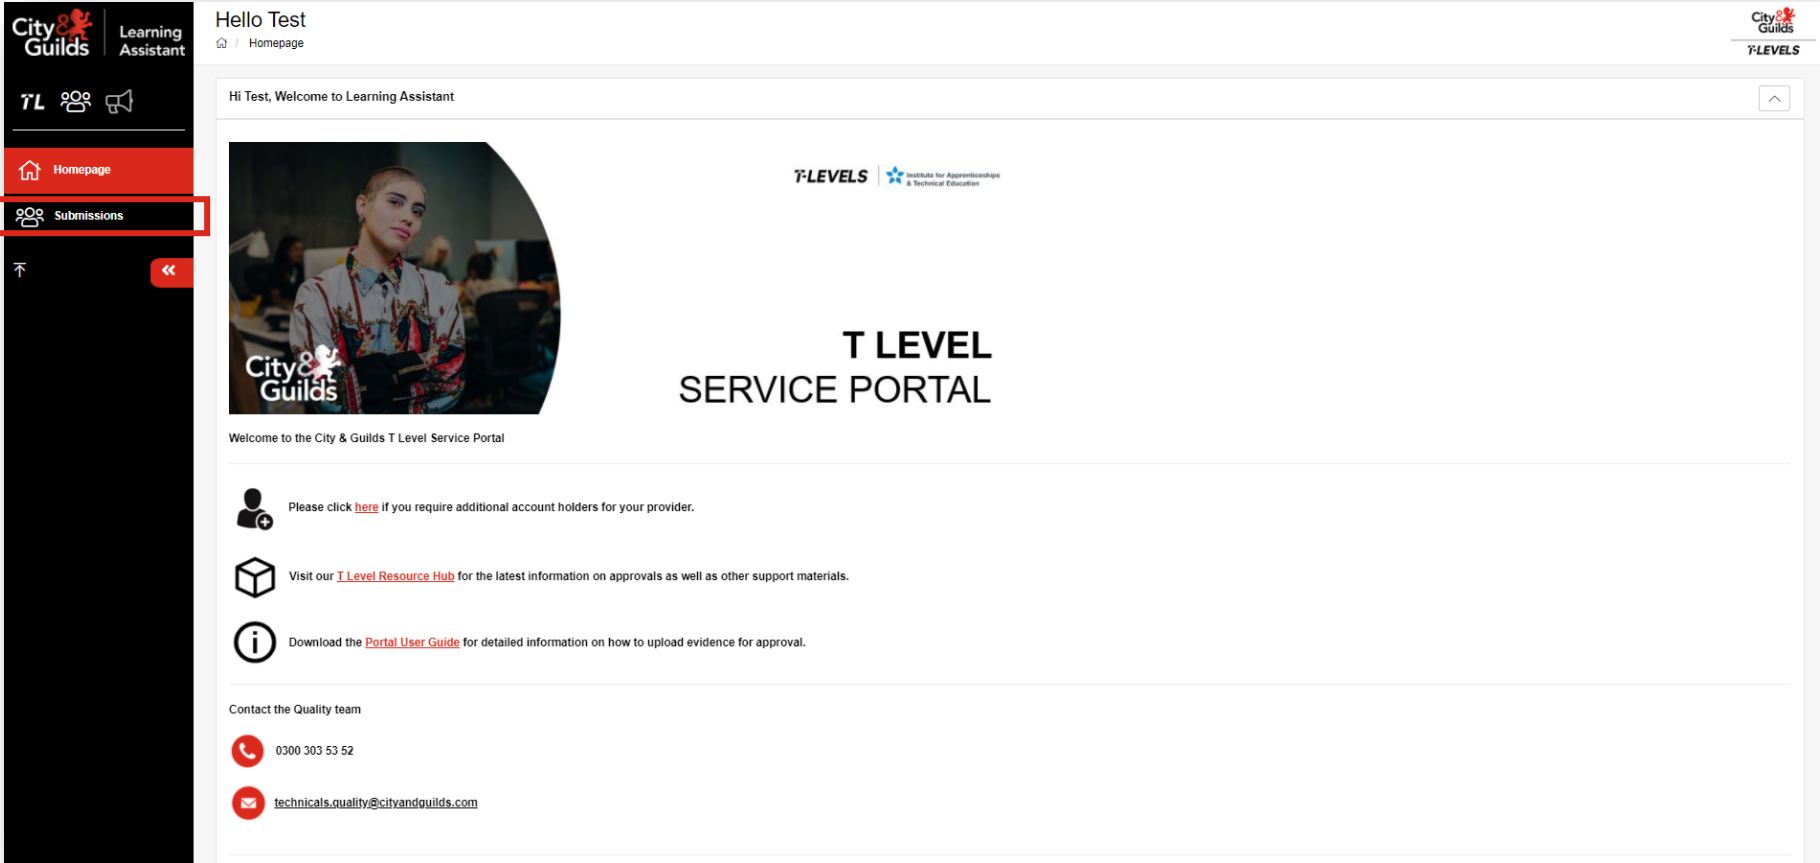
City & Guilds Learning Assistant

TL

Homepage

Submissions

Hello Test

Homepage

City & Guilds
T-LEVELS

Hi Test, Welcome to Learning Assistant

T-LEVELS Institute for Apprenticeships & Technical Education

City & Guilds

T LEVEL
SERVICE PORTAL

Welcome to the City & Guilds T Level Service Portal

Please click here if you require additional account holders for your provider.

Visit our T Level Resource Hub for the latest information on approvals as well as other support materials.

Download the Portal User Guide for detailed information on how to upload evidence for approval.

Contact the Quality team

0300 303 53 52

technicals.quality@cityandguilds.com